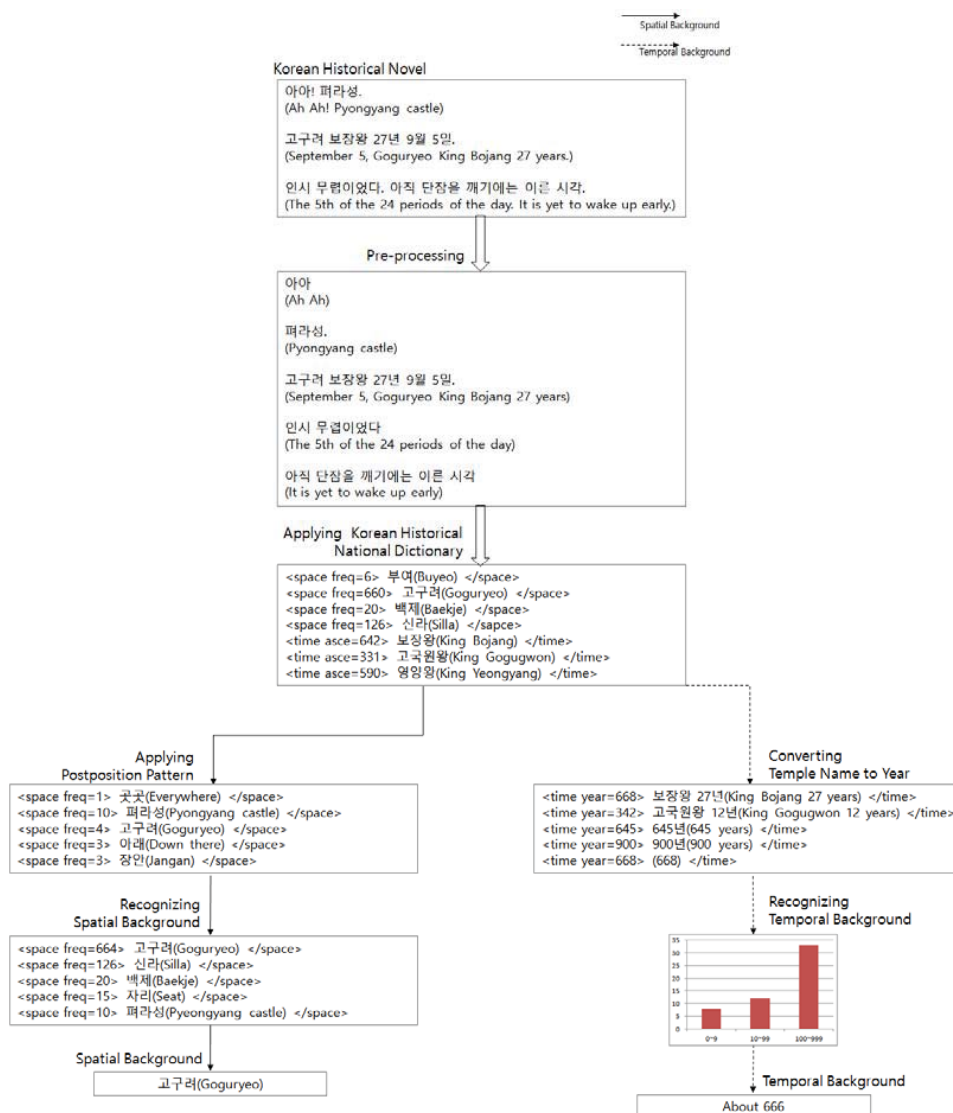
Spatial Background
Temporal Background

Korean Historical Novel

아아! 펴라성.
(Ah Ah! Pyongyang castle)

고구려 보장왕 27년 9월 5일.
(September 5, Goguryeo King Bojang 27 years.)

인시 무렵이었다. 아직 단잠을 깨기에는 이른 시각.
(The 5th of the 24 periods of the day. It is yet to wake up early.)

Pre-processing

아아
(Ah Ah)

펴라성.
(Pyongyang castle)

고구려 보장왕 27년 9월 5일.
(September 5, Goguryeo King Bojang 27 years)

인시 무렵이었다
(The 5th of the 24 periods of the day)

아직 단잠을 깨기에는 이른 시각
(It is yet to wake up early)

Applying Korean Historical National Dictionary

<space freq=6> 부여(Buyeo) </space>
<space freq=660> 고구려(Goguryeo) </space>
<space freq=20> 백제(Baekje) </space>
<space freq=126> 신라(Silla) </sapce>
<time asce=642> 보장왕(King Bojang) </time>
<time asce=331> 고국원왕(King Gogugwon) </time>
<time asce=590> 영양왕(King Yeongyang) </time>

Applying Postposition Pattern

<space freq=1> 곳곳(Everywhere) </space>
<space freq=10> 펴라성(Pyongyang castle) </space>
<space freq=4> 고구려(Goguryeo) </space>
<space freq=3> 아래(Down there) </space>
<space freq=3> 장안(Jangan) </space>

Converting Temple Name to Year

<time year=668> 보장왕 27년(King Bojang 27 years) </time>
<time year=342> 고국원왕 12년(King Gogugwon 12 years) </time>
<time year=645> 645년(645 years) </time>
<time year=900> 900년(900 years) </time>
<time year=668> (668) </time>

Recognizing Spatial Background

<space freq=664> 고구려(Goguryeo) </space>
<space freq=126> 신라(Silla) </space>
<space freq=20> 백제(Baekje) </space>
<space freq=15> 자리(Seat) </space>
<space freq=10> 펴라성(Pyeongyang castle) </space>

Recognizing Temporal Background

35
30
25
20
15
10
5
0
0~9
10~99
100~999

Spatial Background
고구려(Goguryeo)

Temporal Background
About 666